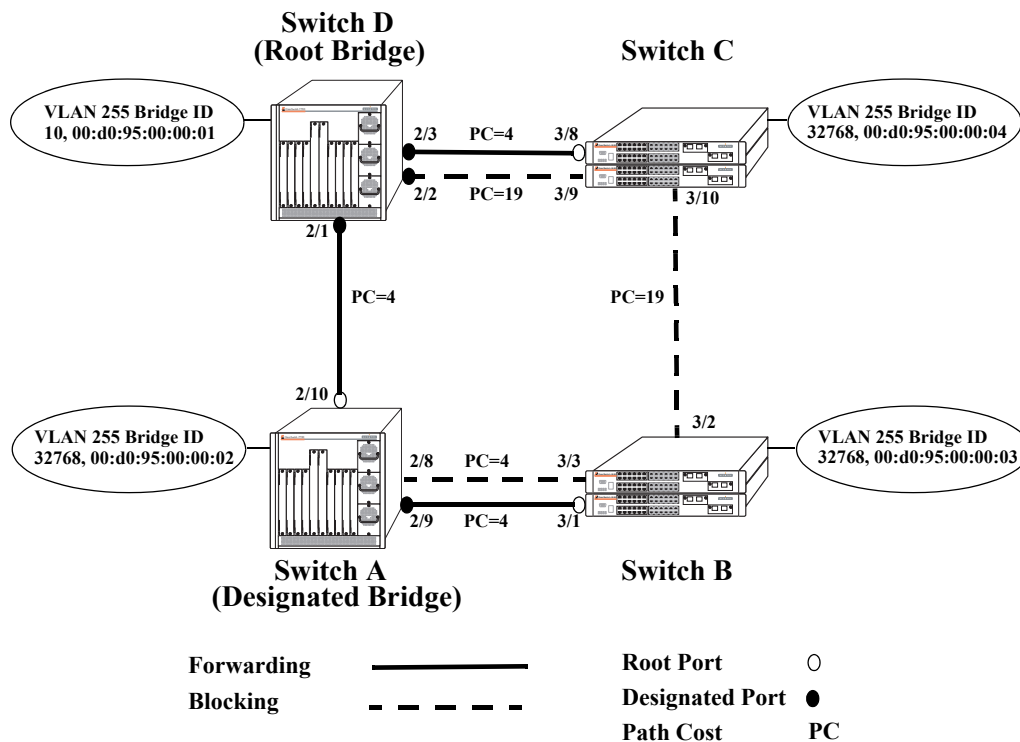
Switch D
(Root Bridge)

Switch C

VLAN 255 Bridge ID
10, 00:d0:95:00:00:01

VLAN 255 Bridge ID
32768, 00:d0:95:00:00:04

2/3 PC=4 3/8

2/2 PC=19 3/9

3/10

2/1

PC=4

PC=19

2/10

VLAN 255 Bridge ID
32768, 00:d0:95:00:00:02

3/2

VLAN 255 Bridge ID
32768, 00:d0:95:00:00:03

2/8 PC=4 3/3

2/9 PC=4 3/1

Switch A
(Designated Bridge)

Switch B

Forwarding

Blocking

Root Port

Designated Port

Path Cost PC